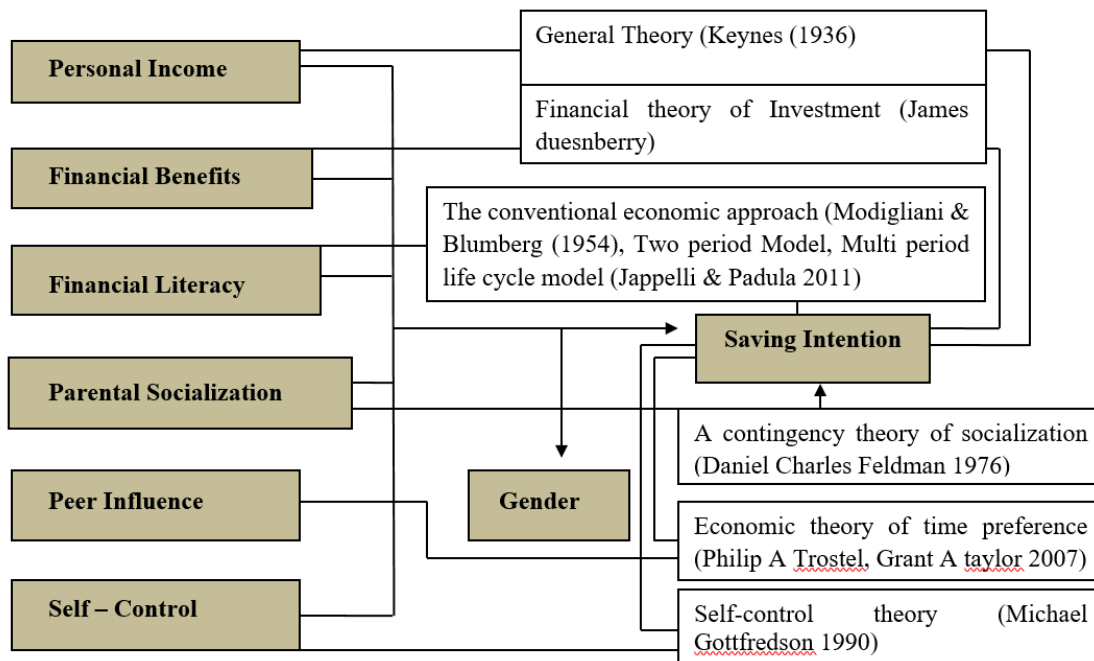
Personal Income

Financial Benefits

Financial Literacy

Parental Socialization

Peer Influence

Self – Control

General Theory (Keynes (1936)

Financial theory of Investment (James duesnberry)

The conventional economic approach (Modigliani & Blumberg (1954), Two period Model, Multi period life cycle model (Jappelli & Padula 2011)

Saving Intention

Gender

A contingency theory of socialization (Daniel Charles Feldman 1976)

Economic theory of time preference (Philip A Trostel, Grant A taylor 2007)

Self-control theory (Michael Gottfredson 1990)